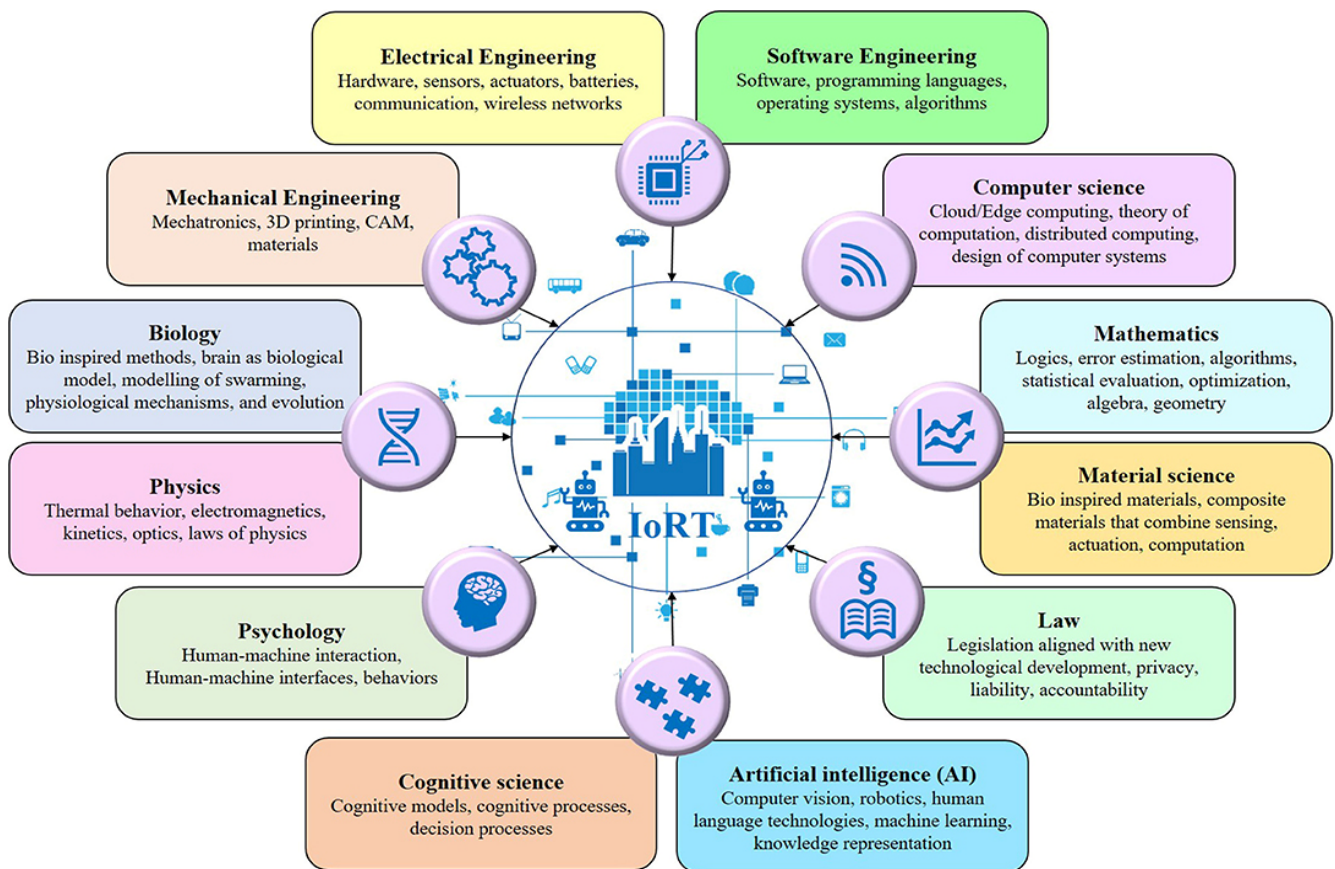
Electrical Engineering
Hardware, sensors, actuators, batteries, communication, wireless networks

Software Engineering
Software, programming languages, operating systems, algorithms

Mechanical Engineering
Mechatronics, 3D printing, CAM, materials

Computer science
Cloud/Edge computing, theory of computation, distributed computing, design of computer systems

Biology
Bio inspired methods, brain as biological model, modelling of swarming, physiological mechanisms, and evolution

Mathematics
Logics, error estimation, algorithms, statistical evaluation, optimization, algebra, geometry

Physics
Thermal behavior, electromagnetics, kinetics, optics, laws of physics

Material science
Bio inspired materials, composite materials that combine sensing, actuation, computation

IoRT

Psychology
Human-machine interaction, Human-machine interfaces, behaviors

Law
Legislation aligned with new technological development, privacy, liability, accountability

Cognitive science
Cognitive models, cognitive processes, decision processes

Artificial intelligence (AI)
Computer vision, robotics, human language technologies, machine learning, knowledge representation